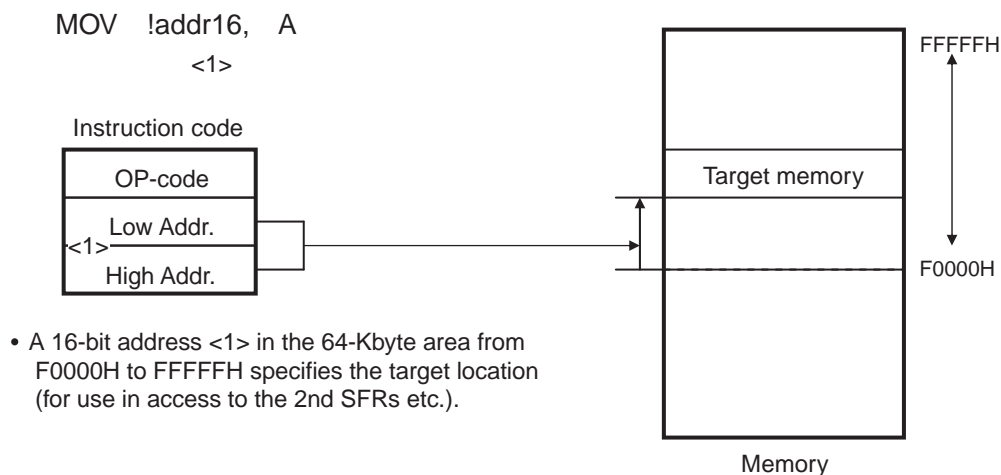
MOV !addr16, A
<1>

Instruction code

OP-code

Low Addr.

<1>

High Addr.

FFFFFH

Target memory

F0000H

• A 16-bit address <1> in the 64-Kbyte area from F0000H to FFFFFH specifies the target location (for use in access to the 2nd SFRs etc.).

Memory